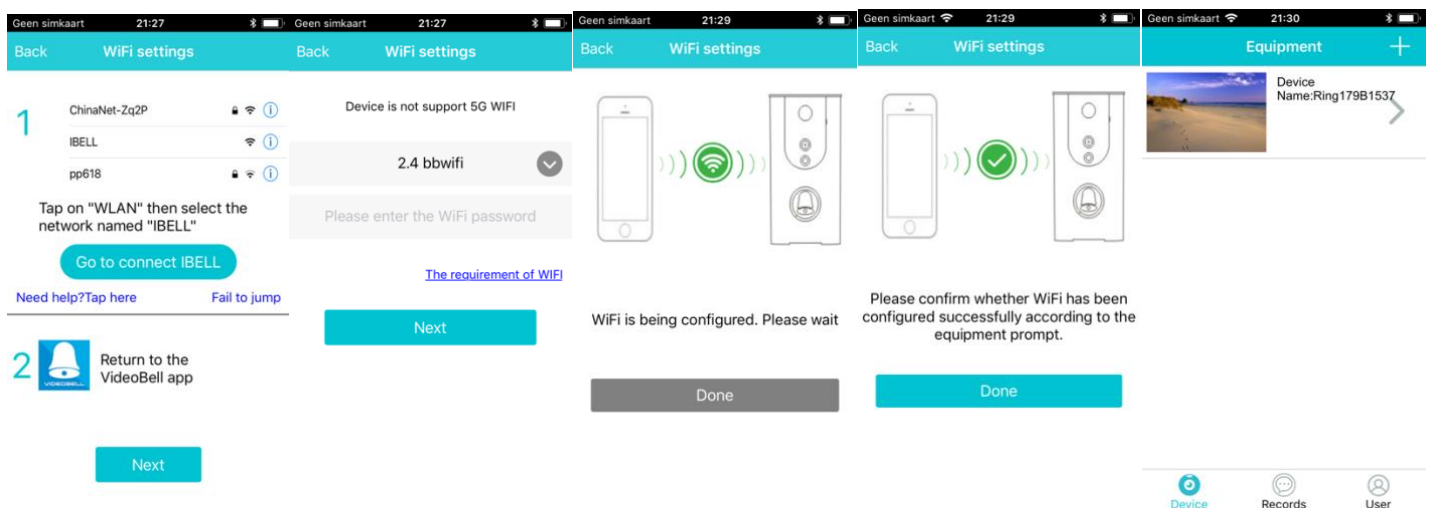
Geen simkaart 21:27

Back WiFi settings

1

ChinaNet-Zq2P

IBELL

pp618

Tap on "WLAN" then select the network named "IBELL"

Go to connect IBELL

Need help?Tap here

Fail to jump

2

VIDEOBELL

Return to the VideoBell app

Next

Geen simkaart 21:27

Back WiFi settings

Device is not support 5G WIFI

2.4 bbwifi

Please enter the WiFi password

The requirement of WiFi

Next

Geen simkaart 21:29

Back WiFi settings

WiFi is being configured. Please wait

Done

Geen simkaart 21:29

Back WiFi settings

Please confirm whether WiFi has been configured successfully according to the equipment prompt.

Done

Geen simkaart 21:30

Equipment +

Device Name:Ring179B1537

Device

Records

User